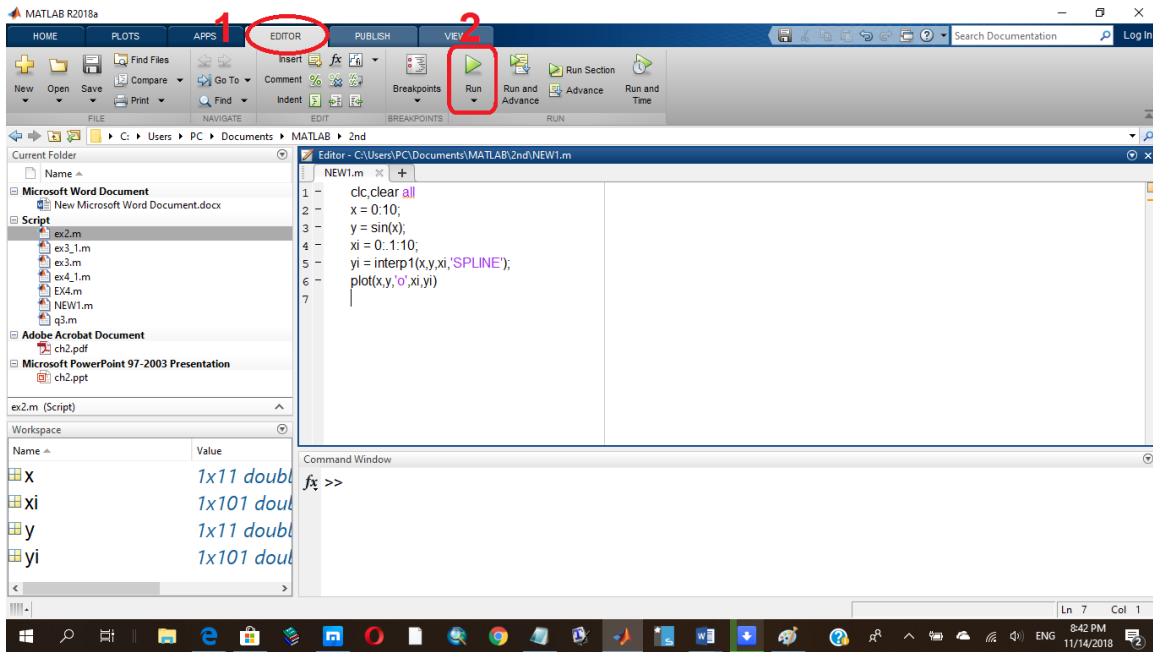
MATLAB R2018a

HOME PLOTS APPS 1 EDITOR PUBLISH VIEW 2

Search Documentation

Log In

New Open Save Find Files Compare Print FILE

Go To Find NAVIGATE

Insert Comment Indent EDIT

Breakpoints BREAKPOINTS

Run Run and Advance Run Section Advance Run and Time RUN

C: ▸ Users ▸ PC ▸ Documents ▸ MATLAB ▸ 2nd

Current Folder

Name

Microsoft Word Document
New Microsoft Word Document.docx
Script
ex2.m
ex3_1.m
ex3.m
ex4_1.m
EX4.m
NEW1.m
q3.m
Adobe Acrobat Document
ch2.pdf
Microsoft PowerPoint 97-2003 Presentation
ch2.ppt

ex2.m (Script)

Workspace

| Name | Value |
|---|---|
| x | 1x11 doubl |
| xi | 1x101 doul |
| y | 1x11 doubl |
| yi | 1x101 doul |

Editor - C:\Users\PC\Documents\MATLAB\2nd\NEW1.m

NEW1.m × +

1 - clc,clear all
2 - x = 0:10;
3 - y = sin(x);
4 - xi = 0:.1:10;
5 - yi = interp1(x,y,xi,'SPLINE');
6 - plot(x,y,'o',xi,yi)
7

Command Window

$fx$ >>

Ln 7 Col 1

ENG 8:42 PM 11/14/2018